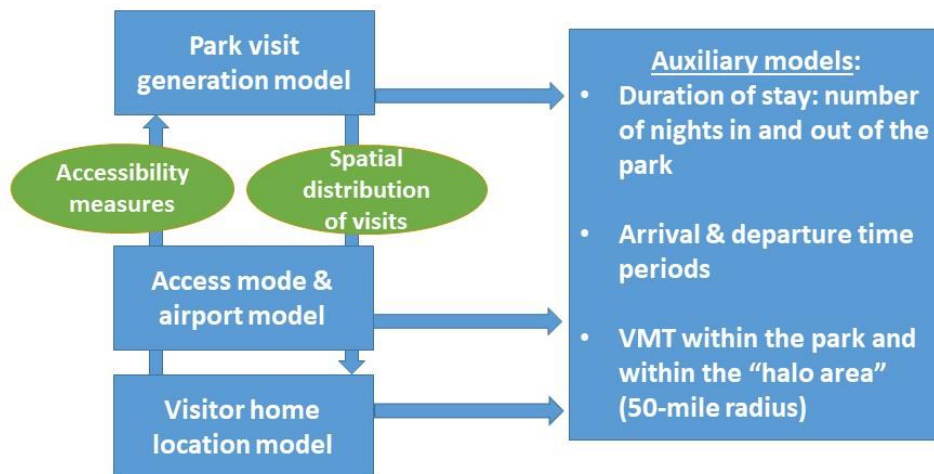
Park visit generation model

Accessibility measures

Spatial distribution of visits

Access mode & airport model

Visitor home location model

Auxiliary models:

- Duration of stay: number of nights in and out of the park
- Arrival & departure time periods
- VMT within the park and within the "halo area" (50-mile radius)